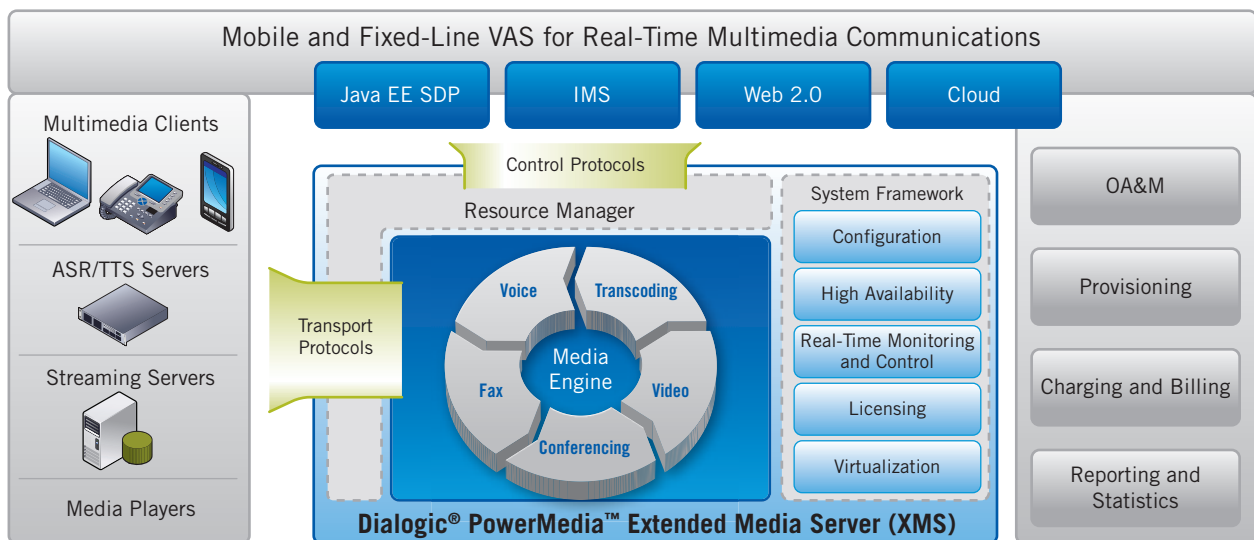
Mobile and Fixed-Line VAS for Real-Time Multimedia Communications

Java EE SDP

IMS

Web 2.0

Cloud

Multimedia Clients

ASR/TTS Servers

Streaming Servers

Media Players

Control Protocols

Resource Manager

Transport Protocols

Voice

Transcoding

Media Engine

Fax

Video

Conferencing

System Framework

Configuration

High Availability

Real-Time Monitoring and Control

Licensing

Virtualization

Dialogic® PowerMedia™ Extended Media Server (XMS)

OA&M

Provisioning

Charging and Billing

Reporting and Statistics